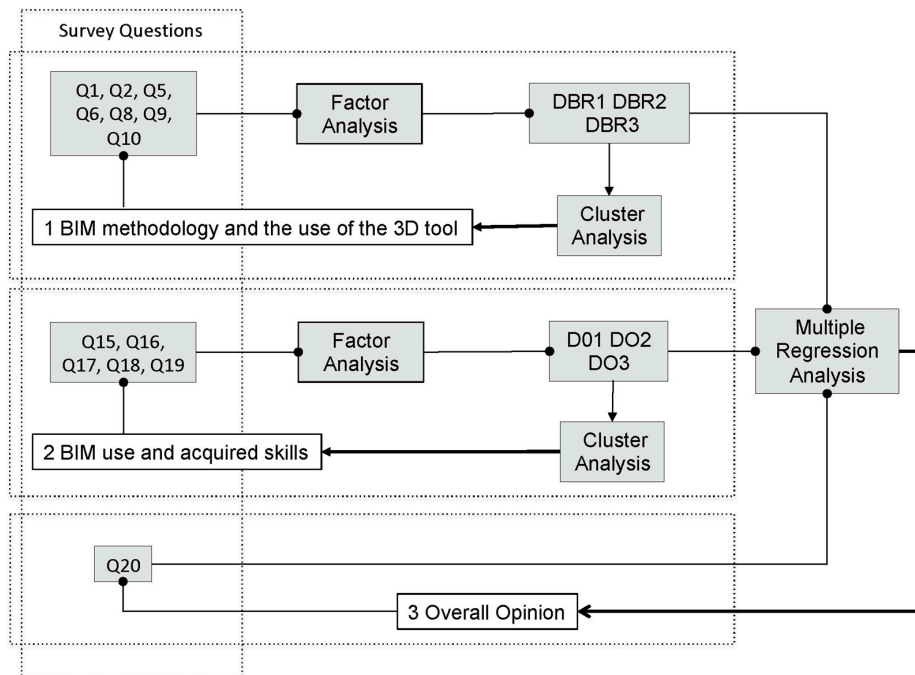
Survey Questions

Q1, Q2, Q5, Q6, Q8, Q9, Q10

Factor Analysis

DBR1 DBR2 DBR3

Cluster Analysis

1 BIM methodology and the use of the 3D tool

Q15, Q16, Q17, Q18, Q19

Factor Analysis

D01 DO2 DO3

Multiple Regression Analysis

Cluster Analysis

2 BIM use and acquired skills

Q20

3 Overall Opinion